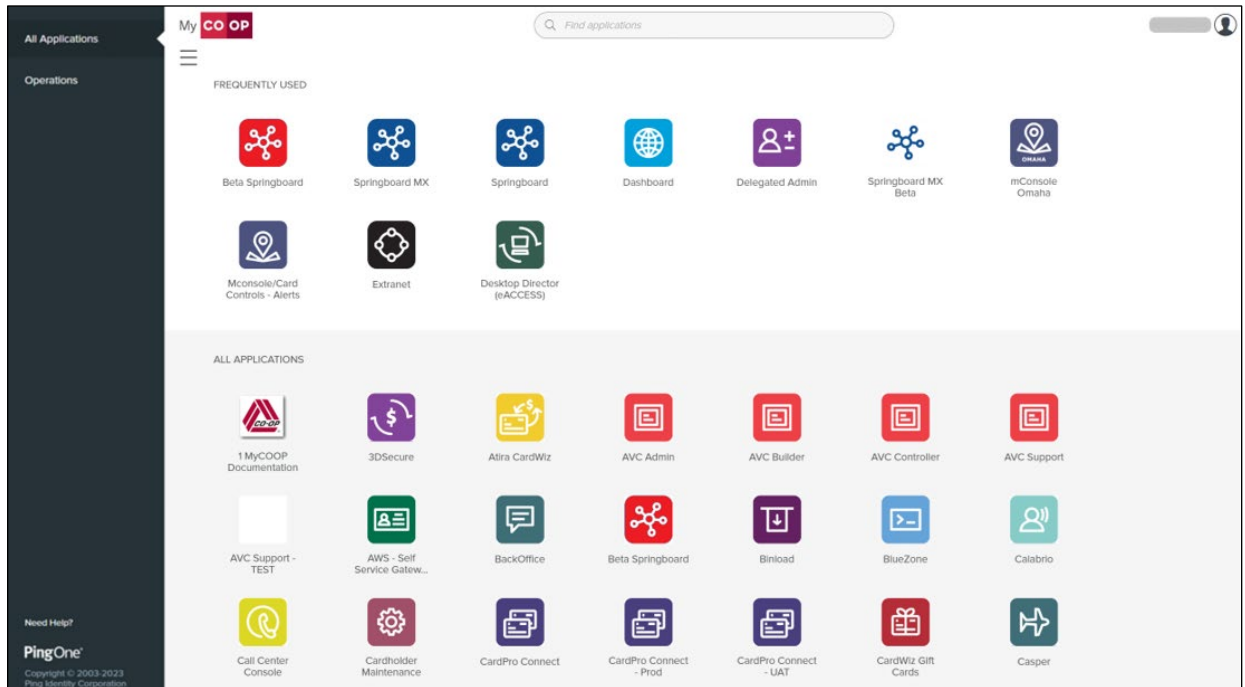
All Applications

Operations

My CO OP

Find applications

FREQUENTLY USED

Beta Springboard

Springboard MX

Springboard

Dashboard

Delegated Admin

Springboard MX Beta

OMAHA

mConsole Omaha

Mconsole/Card Controls - Alerts

Extranet

Desktop Director (eACCESS)

ALL APPLICATIONS

CO-OP

1 MyCOOP Documentation

3DSecure

Atira CardWiz

AVC Admin

AVC Builder

AVC Controller

AVC Support

AVC Support - TEST

AWS - Self Service Gatew...

BackOffice

Beta Springboard

Binload

BlueZone

Calabrio

Call Center Console

Cardholder Maintenance

CardPro Connect

CardPro Connect - Prod

CardPro Connect - UAT

CardWiz Gift Cards

Casper

Need Help?

PingOne

Copyright © 2003-2023 Ping Identity Corporation